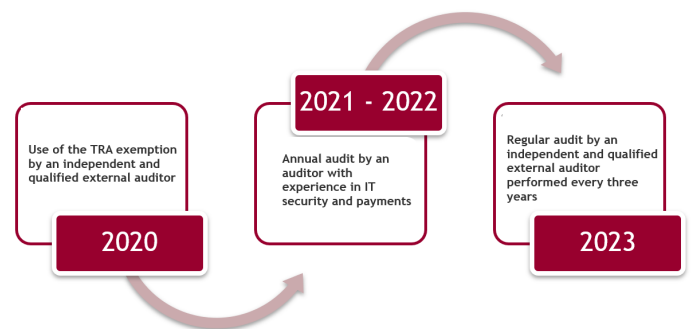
Use of the TRA exemption by an independent and qualified external auditor

2020

2021 - 2022

Annual audit by an auditor with experience in IT security and payments

Regular audit by an independent and qualified external auditor performed every three years

2023